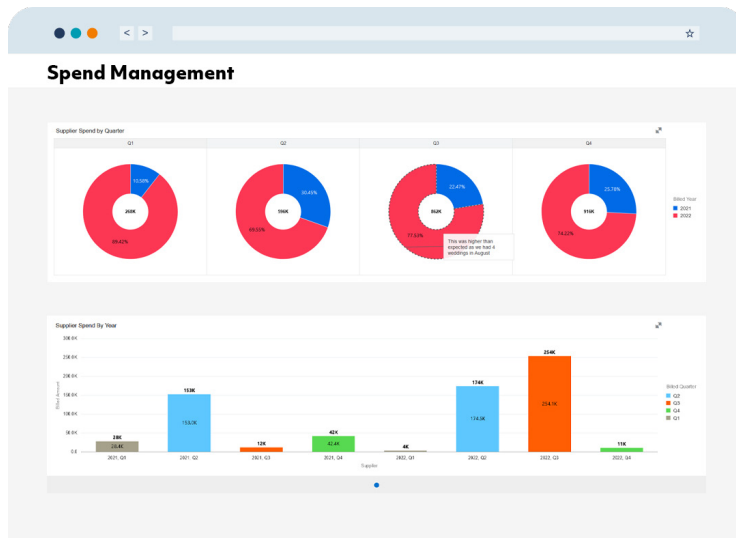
Spend Management

Supplier Spend by Quarter

| Q1 | Q2 | Q3 | Q4 |
|---|---|---|---|

10.58%
89.42%
268K

30.45%
69.55%
196K

22.47%
77.53%
862K

This was higher than expected as we had 4 weddings in August

25.78%
74.22%
915K

Billed Year
2021
2022

Supplier Spend By Year

300.0K
250.0K
200.0K
150.0K
100.0K
50.0K
0.0

Billed Amount

28K
28.4K
2021, Q1

153K
153.0K
2021, Q2

12K
2021, Q3

42K
42.4K
2021, Q4

4K
2022, Q1

174K
174.5K
2022, Q2

254K
254.7K
2022, Q3

11K
2022, Q4

Supplier

Billed Quarter
Q2
Q3
Q4
Q1